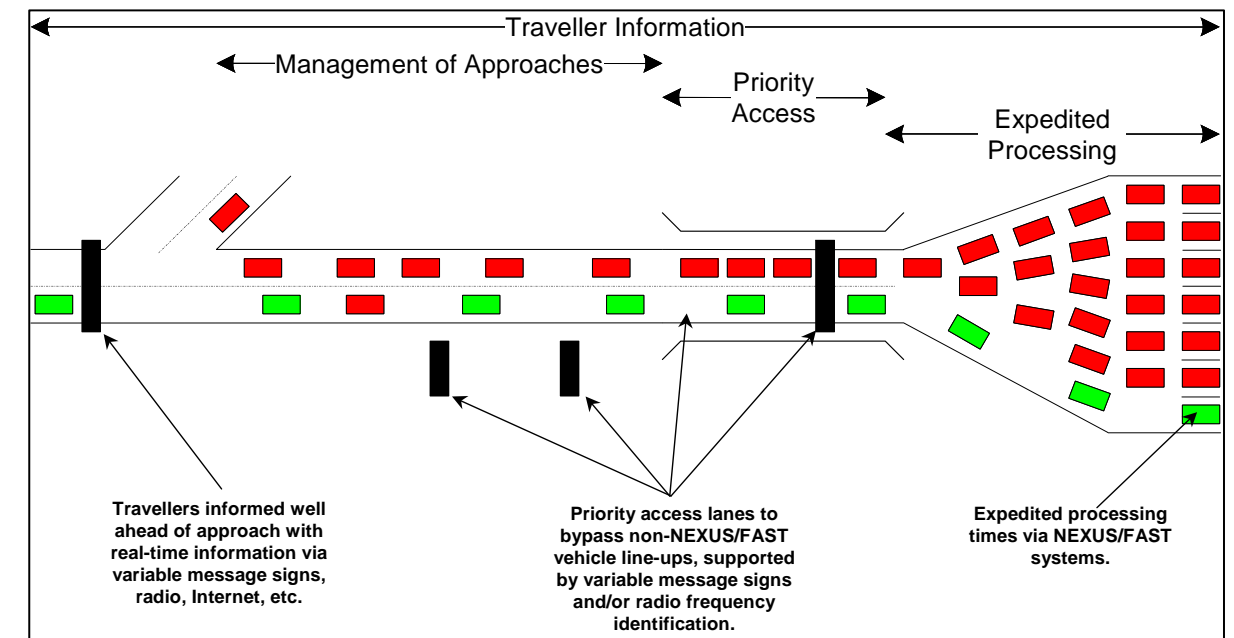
Traveller Information

Management of Approaches

Priority Access

Expedited Processing

Travellers informed well ahead of approach with real-time information via variable message signs, radio, Internet, etc.

Priority access lanes to bypass non-NEXUS/FAST vehicle line-ups, supported by variable message signs and/or radio frequency identification.

Expedited processing times via NEXUS/FAST systems.